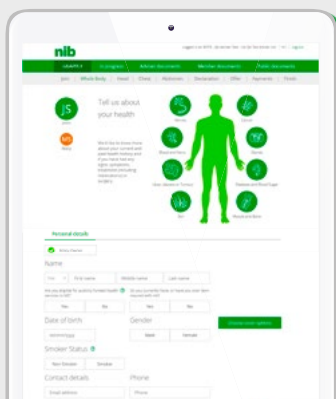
nib

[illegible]

Tell us about your health

JS

MS

Personal details

Name

First name

Middle name

Last name

Yes

No

Yes

No

Date of birth

Gender

Male

Female

Smoker Status

Non-Smoker

Smoker

Contact details

Phone

Email address

Phone